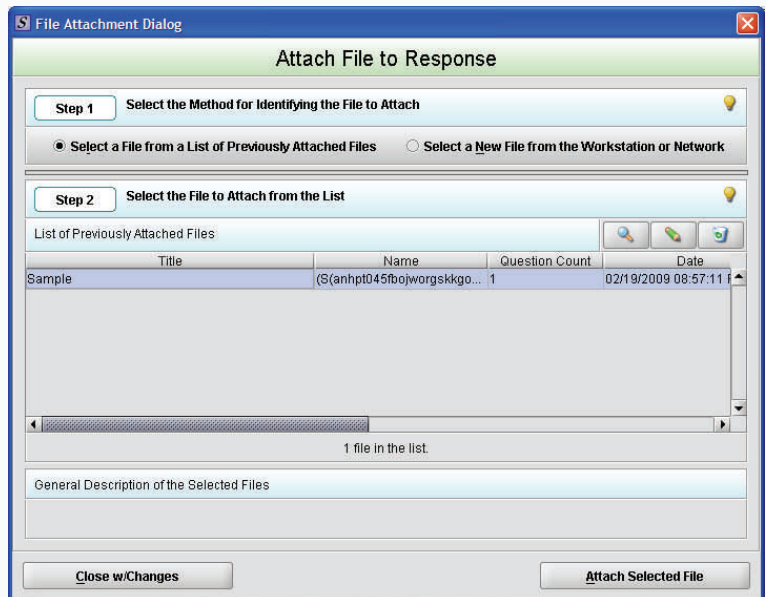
S File Attachment Dialog

Attach File to Response

Step 1 Select the Method for Identifying the File to Attach

Select a File from a List of Previously Attached Files

Select a New File from the Workstation or Network

Step 2 Select the File to Attach from the List

List of Previously Attached Files

| Title | Name | Question Count | Date |
|---|---|---|---|
| Sample | (S(anhpt045fbojworgskkgo... | 1 | 02/19/2009 08:57:11 |

1 file in the list.

General Description of the Selected Files

Close w/Changes

Attach Selected File